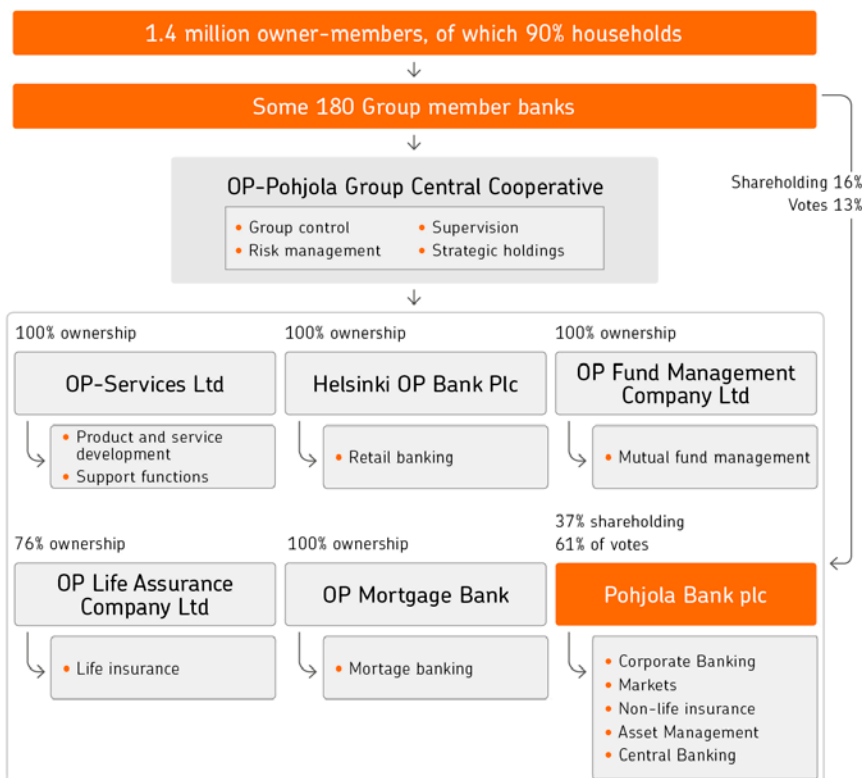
1.4 million owner-members, of which 90% households

Some 180 Group member banks

Shareholding 16%
Votes 13%

OP-Pohjola Group Central Cooperative

- Group control
- Risk management
- Supervision
- Strategic holdings

100% ownership

OP-Services Ltd

- Product and service development
- Support functions

100% ownership

Helsinki OP Bank Plc

- Retail banking

100% ownership

OP Fund Management Company Ltd

- Mutual fund management

76% ownership

OP Life Assurance Company Ltd

- Life insurance

100% ownership

OP Mortgage Bank

- Mortage banking

37% shareholding
61% of votes

Pohjola Bank plc

- Corporate Banking
- Markets
- Non-life insurance
- Asset Management
- Central Banking